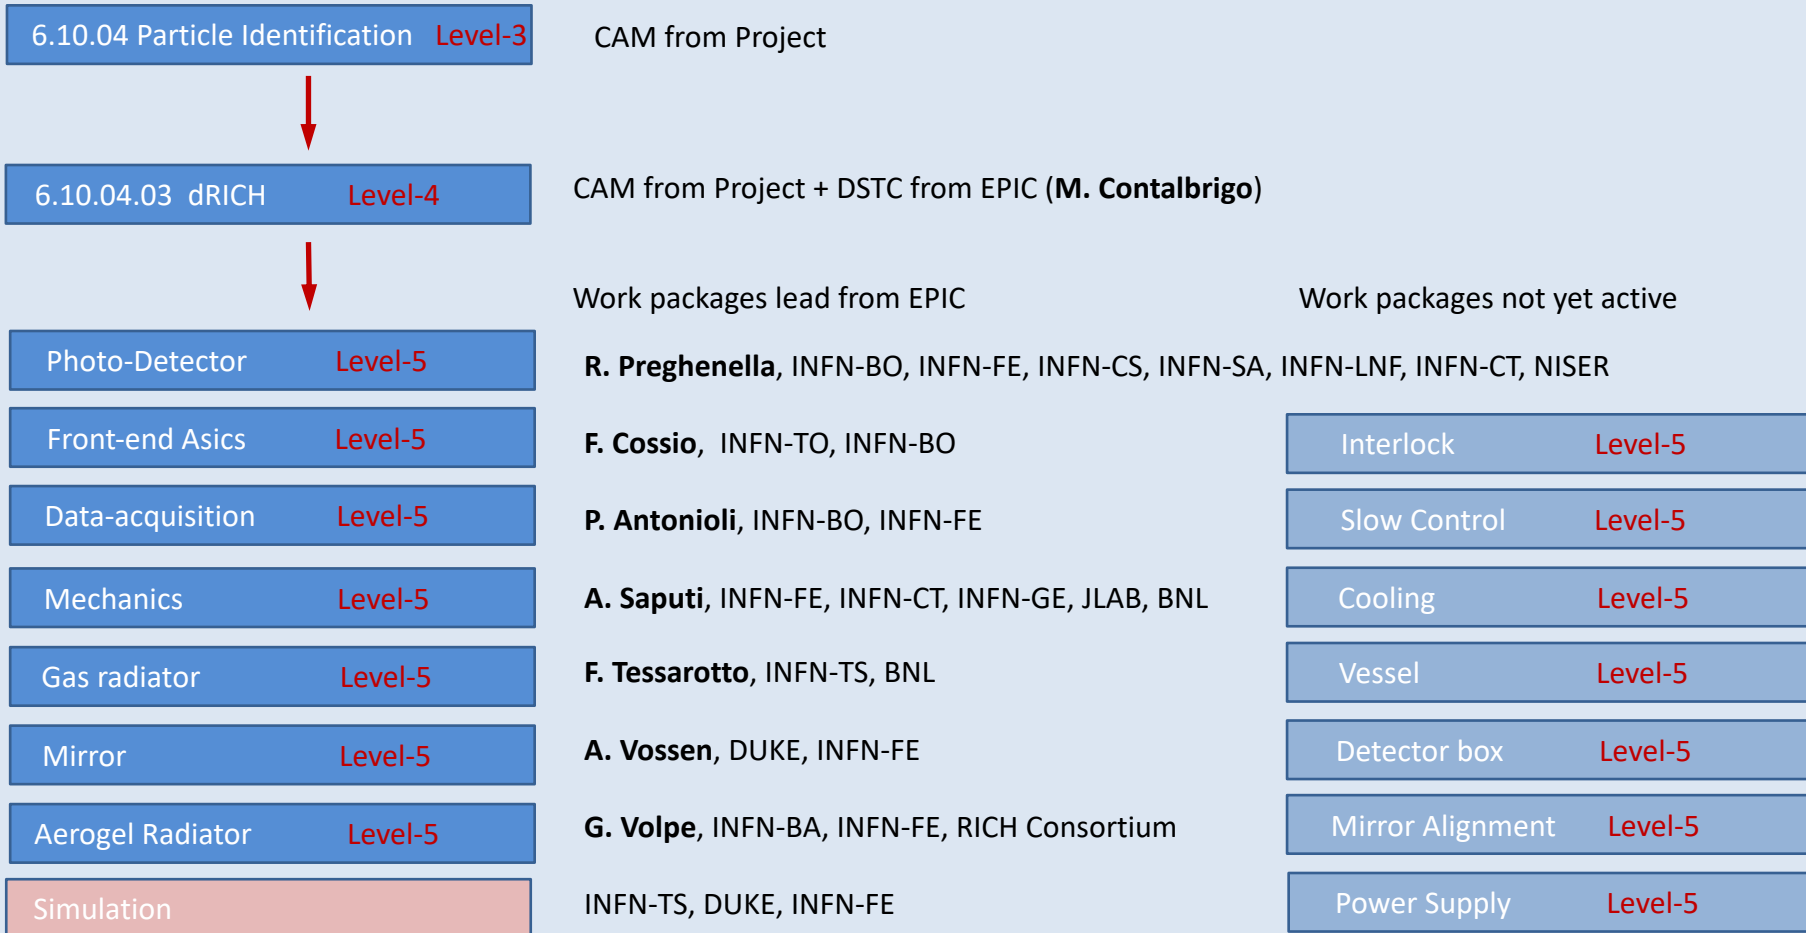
6.10.04 Particle Identification Level-3

CAM from Project

6.10.04.03 dRICH Level-4

CAM from Project + DSTC from EPIC (**M. Contalbrigo**)

Work packages lead from EPIC

Work packages not yet active

Photo-Detector Level-5

**R. Preghenella**, INFN-BO, INFN-FE, INFN-CS, INFN-SA, INFN-LNF, INFN-CT, NISER

Front-end Asics Level-5

**F. Cossio**, INFN-TO, INFN-BO

Interlock Level-5

Data-acquisition Level-5

**P. Antonioli**, INFN-BO, INFN-FE

Slow Control Level-5

Mechanics Level-5

**A. Saputi**, INFN-FE, INFN-CT, INFN-GE, JLAB, BNL

Cooling Level-5

Gas radiator Level-5

**F. Tessarotto**, INFN-TS, BNL

Vessel Level-5

Mirror Level-5

**A. Vossen**, DUKE, INFN-FE

Detector box Level-5

Aerogel Radiator Level-5

**G. Volpe**, INFN-BA, INFN-FE, RICH Consortium

Mirror Alignment Level-5

Simulation

INFN-TS, DUKE, INFN-FE

Power Supply Level-5